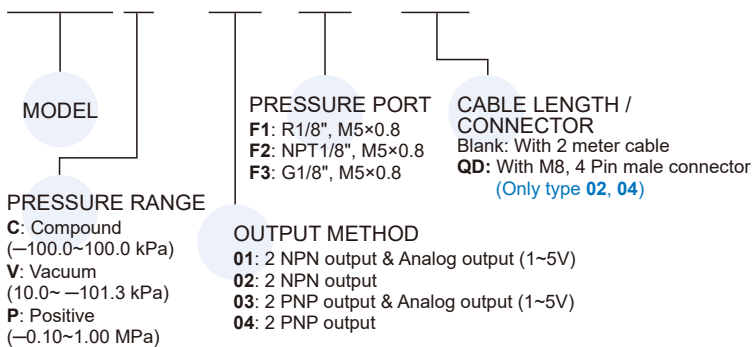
MODEL

PRESSURE RANGE
**C**: Compound
(—100.0~100.0 kPa)
**V**: Vacuum
(10.0~ —101.3 kPa)
**P**: Positive
(—0.10~1.00 MPa)

PRESSURE PORT
**F1**: R1/8", M5×0.8
**F2**: NPT1/8", M5×0.8
**F3**: G1/8", M5×0.8

CABLE LENGTH / CONNECTOR
Blank: With 2 meter cable
**QD:** With M8, 4 Pin male connector
(Only type **02**, **04**)

OUTPUT METHOD
**01**: 2 NPN output & Analog output (1~5V)
**02**: 2 NPN output
**03**: 2 PNP output & Analog output (1~5V)
**04**: 2 PNP output